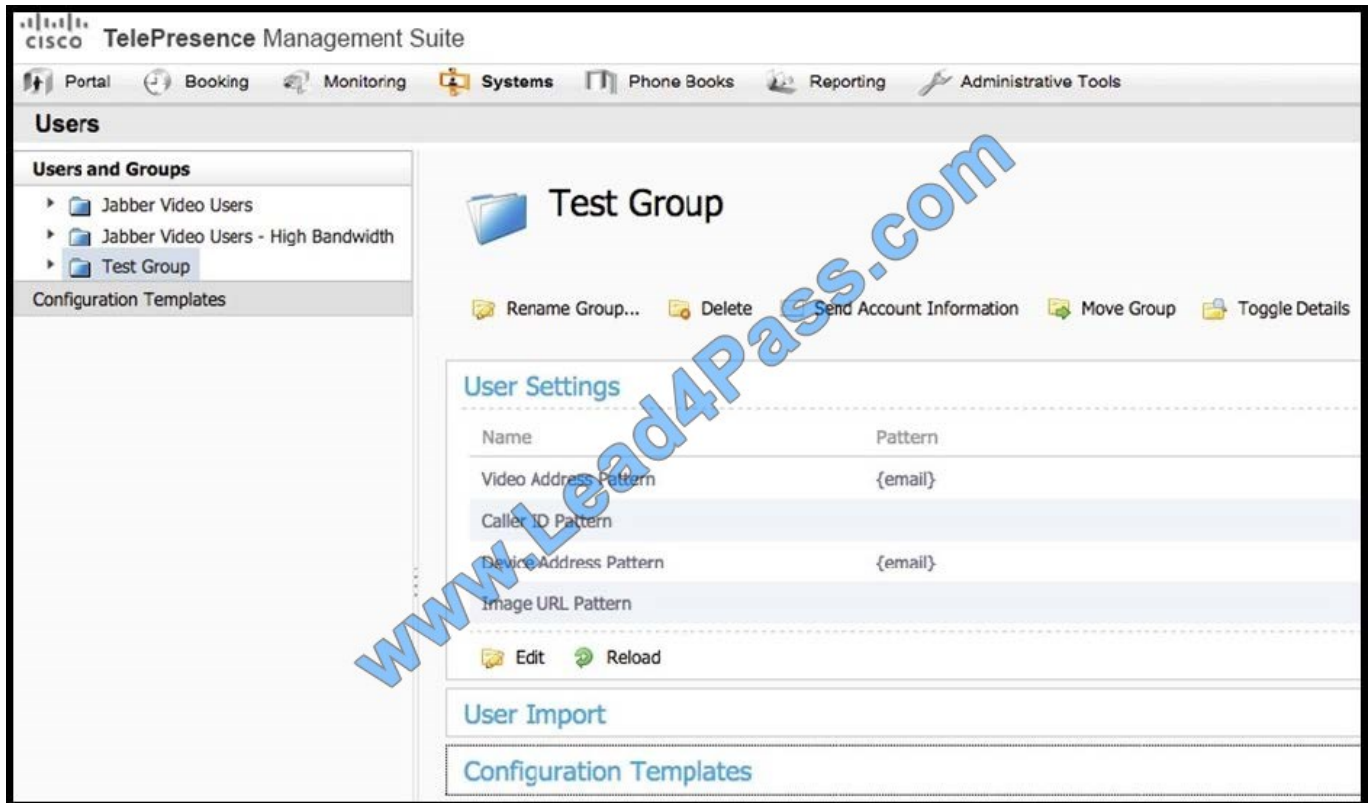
cisco TelePresence Management Suite

Portal Booking Monitoring Systems Phone Books Reporting Administrative Tools

Users

Users and Groups
Jabber Video Users
Jabber Video Users - High Bandwidth
Test Group
Configuration Templates

Test Group

Rename Group... Delete Send Account Information Move Group Toggle Details

User Settings

| Name | Pattern |
|---|---|
| Video Address Pattern | {email} |
| Caller ID Pattern | |
| Device Address Pattern | {email} |
| Image URL Pattern | |

Edit Reload

User Import

Configuration Templates

www.Lead4Pass.com